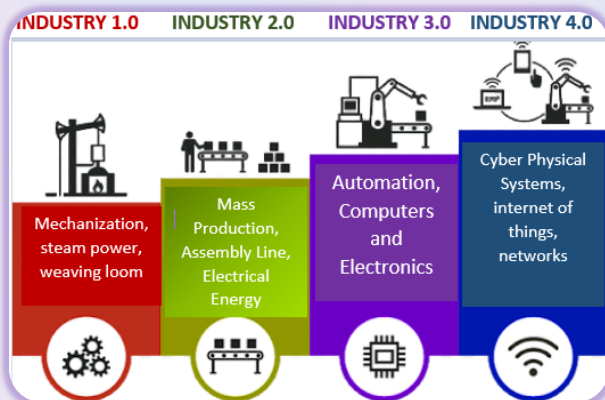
INDUSTRY 1.0
INDUSTRY 2.0
INDUSTRY 3.0
INDUSTRY 4.0

ERP

Mechanization, steam power, weaving loom

Mass Production, Assembly Line, Electrical Energy

Automation, Computers and Electronics

Cyber Physical Systems, internet of things, networks